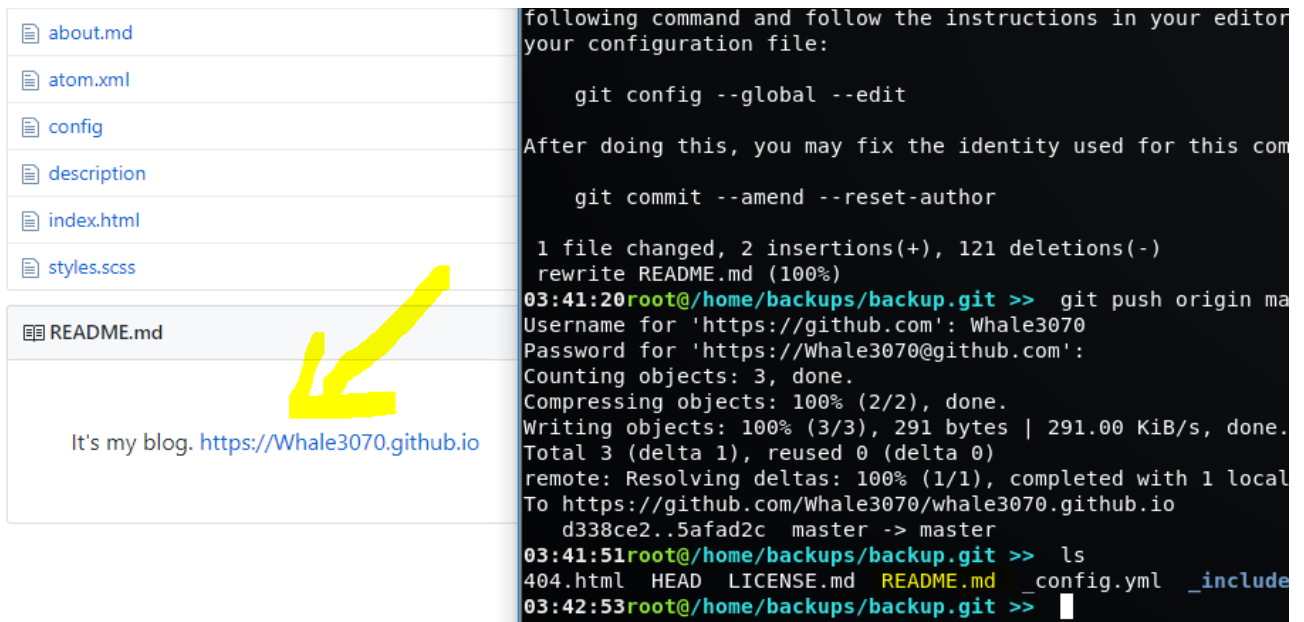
about.md
atom.xml
config
description
index.html
styles.scss

README.md

It's my blog. https://Whale3070.github.io

following command and follow the instructions in your editor
your configuration file:

git config --global --edit

After doing this, you may fix the identity used for this com

git commit --amend --reset-author

1 file changed, 2 insertions(+), 121 deletions(-)
rewrite README.md (100%)
03:41:20root@/home/backups/backup.git >> git push origin ma
Username for 'https://github.com': Whale3070
Password for 'https://Whale3070@github.com':
Counting objects: 3, done.
Compressing objects: 100% (2/2), done.
Writing objects: 100% (3/3), 291 bytes | 291.00 KiB/s, done.
Total 3 (delta 1), reused 0 (delta 0)
remote: Resolving deltas: 100% (1/1), completed with 1 local
To https://github.com/Whale3070/whale3070.github.io
d338ce2..5afad2c master -> master
03:41:51root@/home/backups/backup.git >> ls
404.html HEAD LICENSE.md README.md _config.yml _include
03:42:53root@/home/backups/backup.git >>